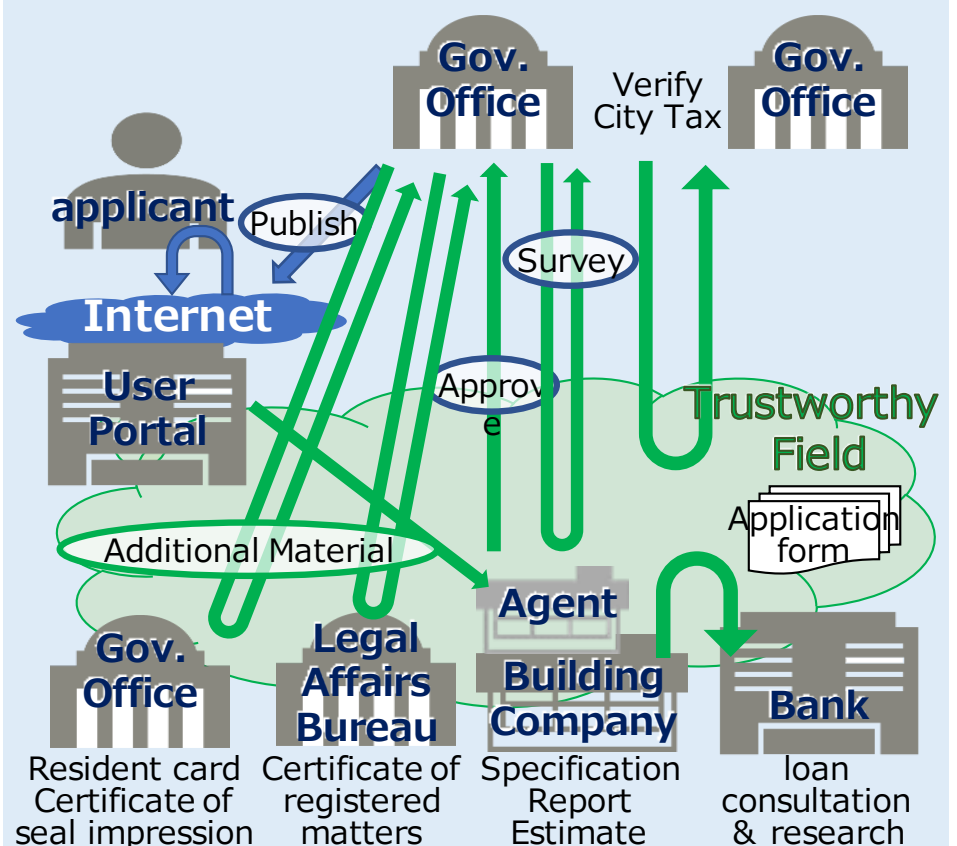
Gov. Office

Verify City Tax

Gov. Office

applicant

Publish

Internet

Survey

User Portal

Approve

Trustworthy Field

Application form

Additional Material

Agent

Gov. Office

Legal Affairs Bureau

Building Company

Bank

Resident card Certificate of seal impression

Certificate of registered matters

Specification Report Estimate

loan consultation & research